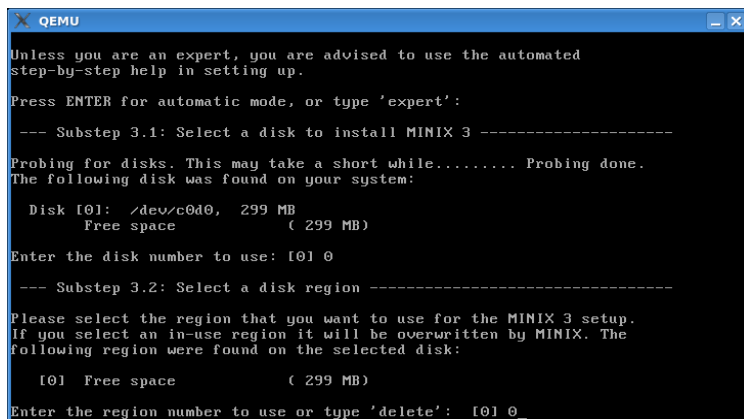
QEMU

Unless you are an expert, you are advised to use the automated step-by-step help in setting up.

Press ENTER for automatic mode, or type 'expert':

--- Substep 3.1: Select a disk to install MINIX 3 ---------------------

Probing for disks. This may take a short while......... Probing done.
The following disk was found on your system:

Disk [0]: /dev/c0d0, 299 MB
Free space ( 299 MB)

Enter the disk number to use: [0] 0

--- Substep 3.2: Select a disk region ---------------------------------

Please select the region that you want to use for the MINIX 3 setup.
If you select an in-use region it will be overwritten by MINIX. The following region were found on the selected disk:

[0] Free space ( 299 MB)

Enter the region number to use or type 'delete': [0] 0_